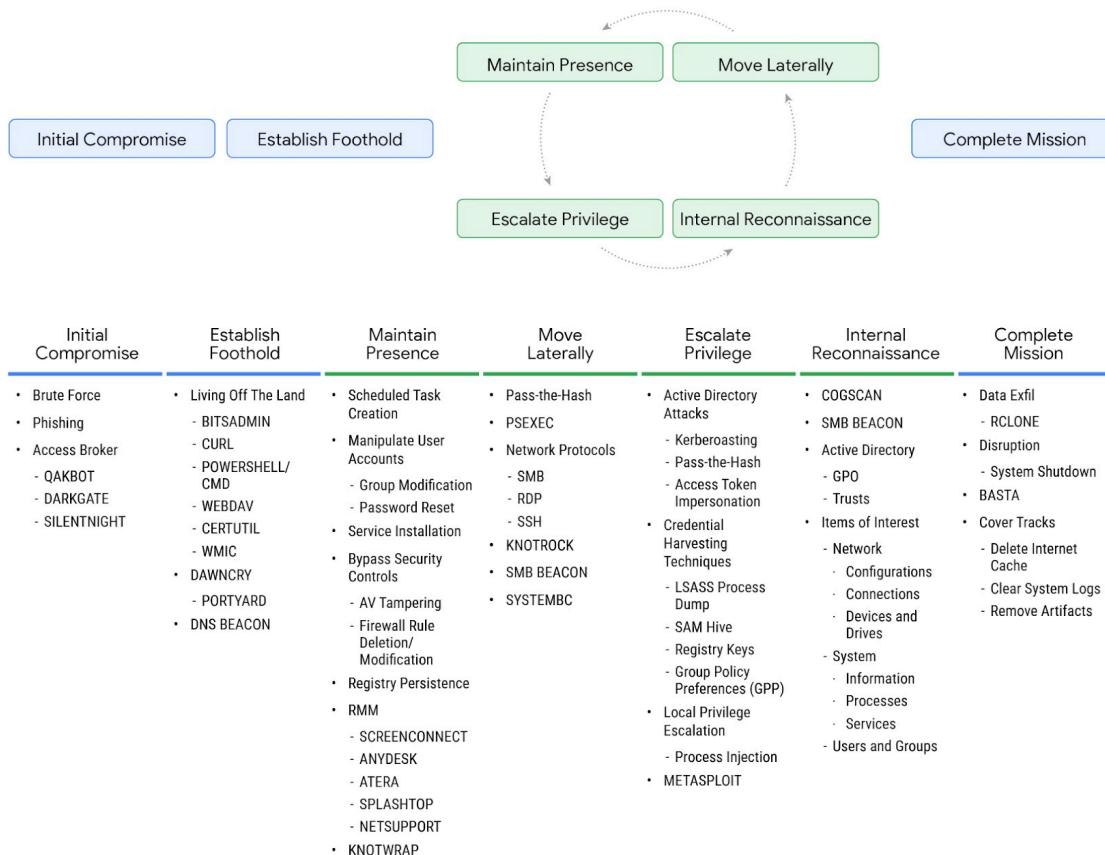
Maintain Presence

Move Laterally

Initial Compromise

Establish Foothold

Complete Mission

Escalate Privilege

Internal Reconnaissance

Initial Compromise
- Brute Force
- Phishing
- Access Broker
  - QAKBOT
  - DARKGATE
  - SILENTNIGHT

Establish Foothold
- Living Off The Land
  - BITSADMIN
  - CURL
  - POWERSHELL/CMD
  - WEBDAV
  - CERTUTIL
  - WMIC
- DAWNCRY
  - PORTYARD
- DNS BEACON

Maintain Presence
- Scheduled Task Creation
- Manipulate User Accounts
  - Group Modification
  - Password Reset
- Service Installation
- Bypass Security Controls
  - AV Tampering
  - Firewall Rule Deletion/Modification
- Registry Persistence
- RMM
  - SCREENCONNECT
  - ANYDESK
  - ATERA
  - SPLASHTOP
  - NETSUPPORT
- KNOTWRAP

Move Laterally
- Pass-the-Hash
- PSEXEC
- Network Protocols
  - SMB
  - RDP
  - SSH
- KNOTROCK
- SMB BEACON
- SYSTEMBC

Escalate Privilege
- Active Directory Attacks
  - Kerberoasting
  - Pass-the-Hash
  - Access Token Impersonation
- Credential Harvesting Techniques
  - LSASS Process Dump
  - SAM Hive
  - Registry Keys
  - Group Policy Preferences (GPP)
- Local Privilege Escalation
  - Process Injection
- METASPLOIT

Internal Reconnaissance
- COGSCAN
- SMB BEACON
- Active Directory
  - GPO
  - Trusts
- Items of Interest
  - Network
    - Configurations
    - Connections
    - Devices and Drives
  - System
    - Information
    - Processes
    - Services
  - Users and Groups

Complete Mission
- Data Exfil
  - RCLONE
- Disruption
  - System Shutdown
- BASTA
- Cover Tracks
  - Delete Internet Cache
  - Clear System Logs
  - Remove Artifacts